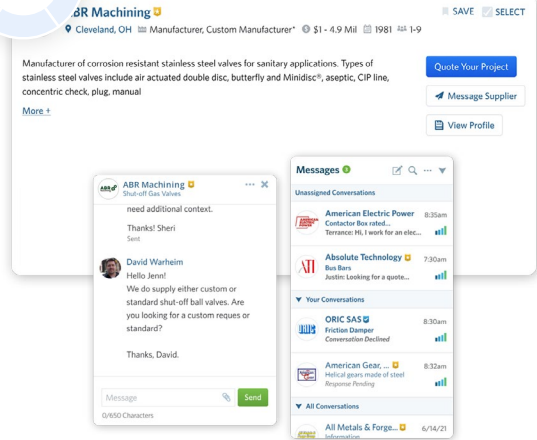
ABR Machining
Cleveland, OH Manufacturer, Custom Manufacturer* $1 - 4.9 Mil 1981 1-9
SAVE SELECT

Manufacturer of corrosion resistant stainless steel valves for sanitary applications. Types of stainless steel valves include air actuated double disc, butterfly and Minidisc®, aseptic, CIP line, concentric check, plug, manual

More +

Quote Your Project
Message Supplier
View Profile

ABR Machining
Shut-off Gas Valves

need additional context.

Thanks! Sheri
Sent

David Warheim
Hello Jenn!
We do supply either custom or standard shut-off ball valves. Are you looking for a custom reques or standard?

Thanks, David.

Message
Send
0/650 Characters

Messages 3

Unassigned Conversations
American Electric Power 8:35am
Contactor Box rated...
Terrance: Hi, I work for an elec...

Absolute Technology 7:30am
Bus Bars
Justin: Looking for a quote...

Your Conversations
ORIC SAS 8:30am
Friction Damper
Conversation Declined

American Gear, ... 8:32am
Helical gears made of steel
Response Pending

All Conversations
All Metals & Forge... 6/14/21
Information